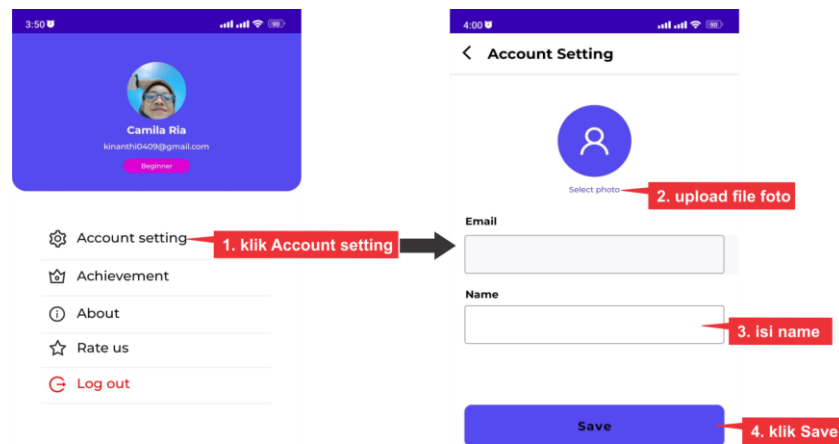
3:50

Camila Ria

kinanthi0409@gmail.com

Beginner

Account setting

1. klik Account setting

Achievement

About

Rate us

Log out

4:00

Account Setting

Select photo

2. upload file foto

Email

Name

3. isi name

Save

4. klik Save